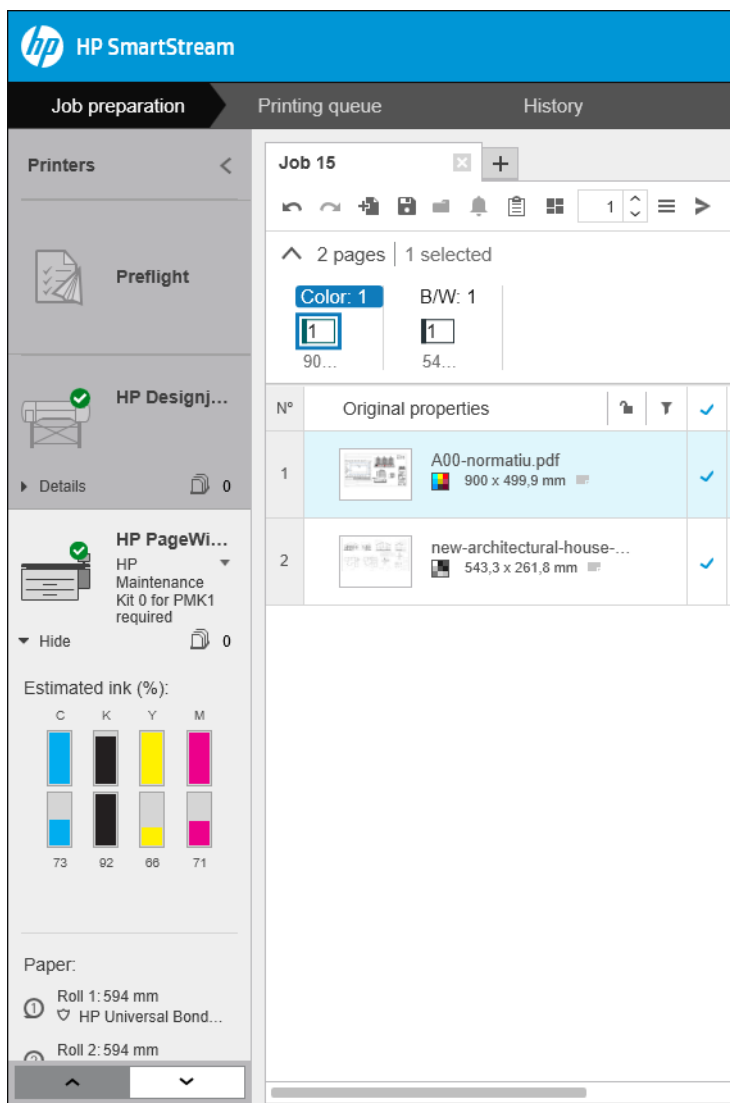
HP SmartStream

Job preparation
Printing queue
History

Printers

Preflight

HP Designj...

Details 0

HP PageWi...
HP Maintenance Kit 0 for PMK1 required

Hide 0

Estimated ink (%):

C K Y M

73 92 66 71

Paper:

Roll 1: 594 mm
HP Universal Bond...

Roll 2: 594 mm

Job 15

1

2 pages | 1 selected

Color: 1
1
90...

B/W: 1
1
54...

| Nº | Original properties | |
|---|---|---|
| 1 | A00-normatiu.pdf 900 x 499,9 mm | ✓ |
| 2 | new-architectural-house-... 543,3 x 261,8 mm | ✓ |